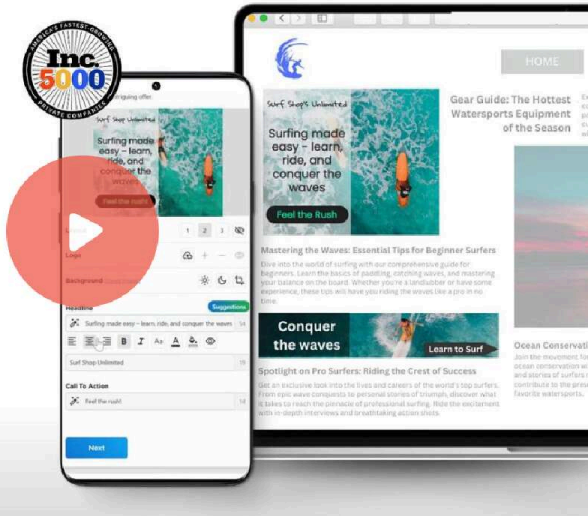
Inc. 5000
AMERICA'S FASTEST-GROWING PRIVATE COMPANIES

HOME

Surf Shop Unlimited

Surfing made easy - learn, ride, and conquer the waves

Feel the Rush

Gear Guide: The Hottest Watersports Equipment of the Season

Mastering the Waves: Essential Tips for Beginner Surfers

Dive into the world of surfing with our comprehensive guide for beginners. Learn the basics of paddling, catching waves, and mastering your balance on the board. Whether you're a landlubber or have some experience, these tips will have you riding the waves like a pro in no time.

Conquer the waves

Learn to Surf

Spotlight on Pro Surfers: Riding the Crest of Success

Get an exclusive look into the lives and careers of the world's top surfers. From epic wave conquests to personal stories of triumph, discover what it takes to reach the pinnacle of professional surfing. Ride the excitement with in-depth interviews and breathtaking action shots.

Ocean Conservat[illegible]

Join the movement fo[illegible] ocean conservation w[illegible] and stories of surfers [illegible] contribute to the pres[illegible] favorite watersports.

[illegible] intriguing offer

Surf Shop Unlimited

Surfing made easy - learn, ride, and conquer the waves

Feel the rush!

1 2 3

Logo

Background

Headline

Suggestions

Surfing made easy - learn, ride, and conquer the waves

B I

Surf Shop Unlimited

Call To Action

Feel the rush!

Next